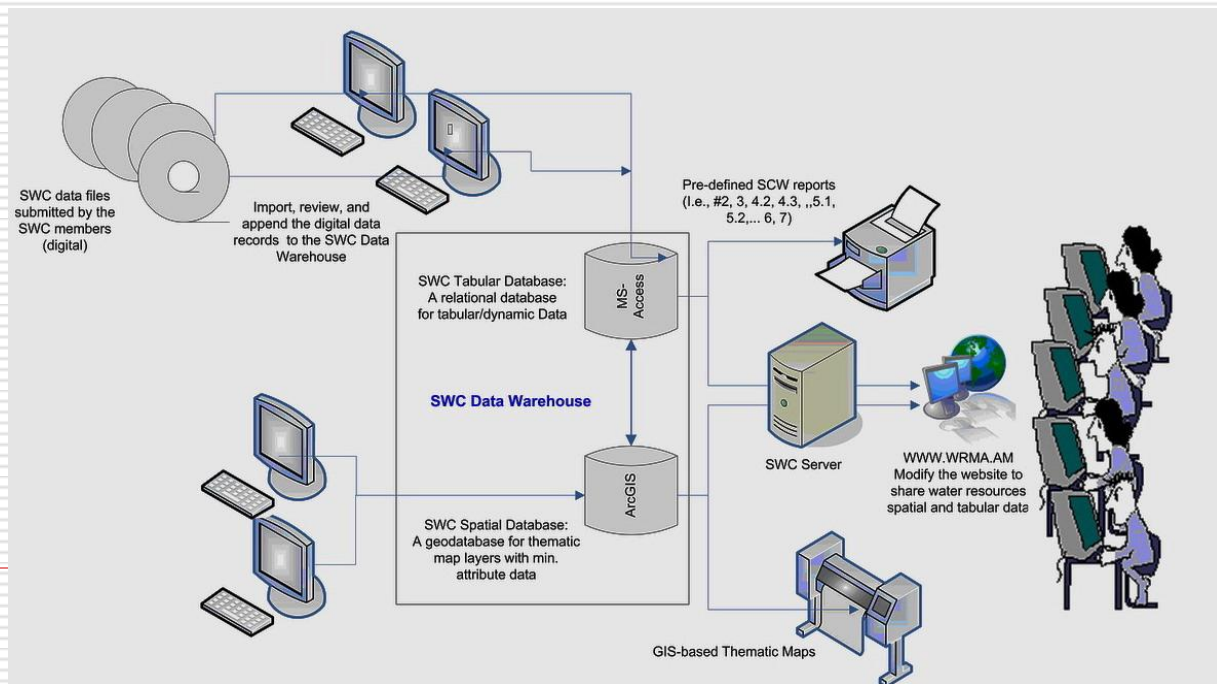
SWC data files submitted by the SWC members (digital)

Import, review, and append the digital data records to the SWC Data Warehouse

Pre-defined SCW reports (I.e., #2, 3, 4.2, 4.3, ,,5.1, 5.2,... 6, 7)

SWC Tabular Database: A relational database for tabular/dynamic Data

MS-Access

SWC Data Warehouse

ArcGIS

SWC Spatial Database: A geodatabase for thematic map layers with min. attribute data

SWC Server

WWW.WRMA.AM
Modify the website to share water resources spatial and tabular data

GIS-based Thematic Maps